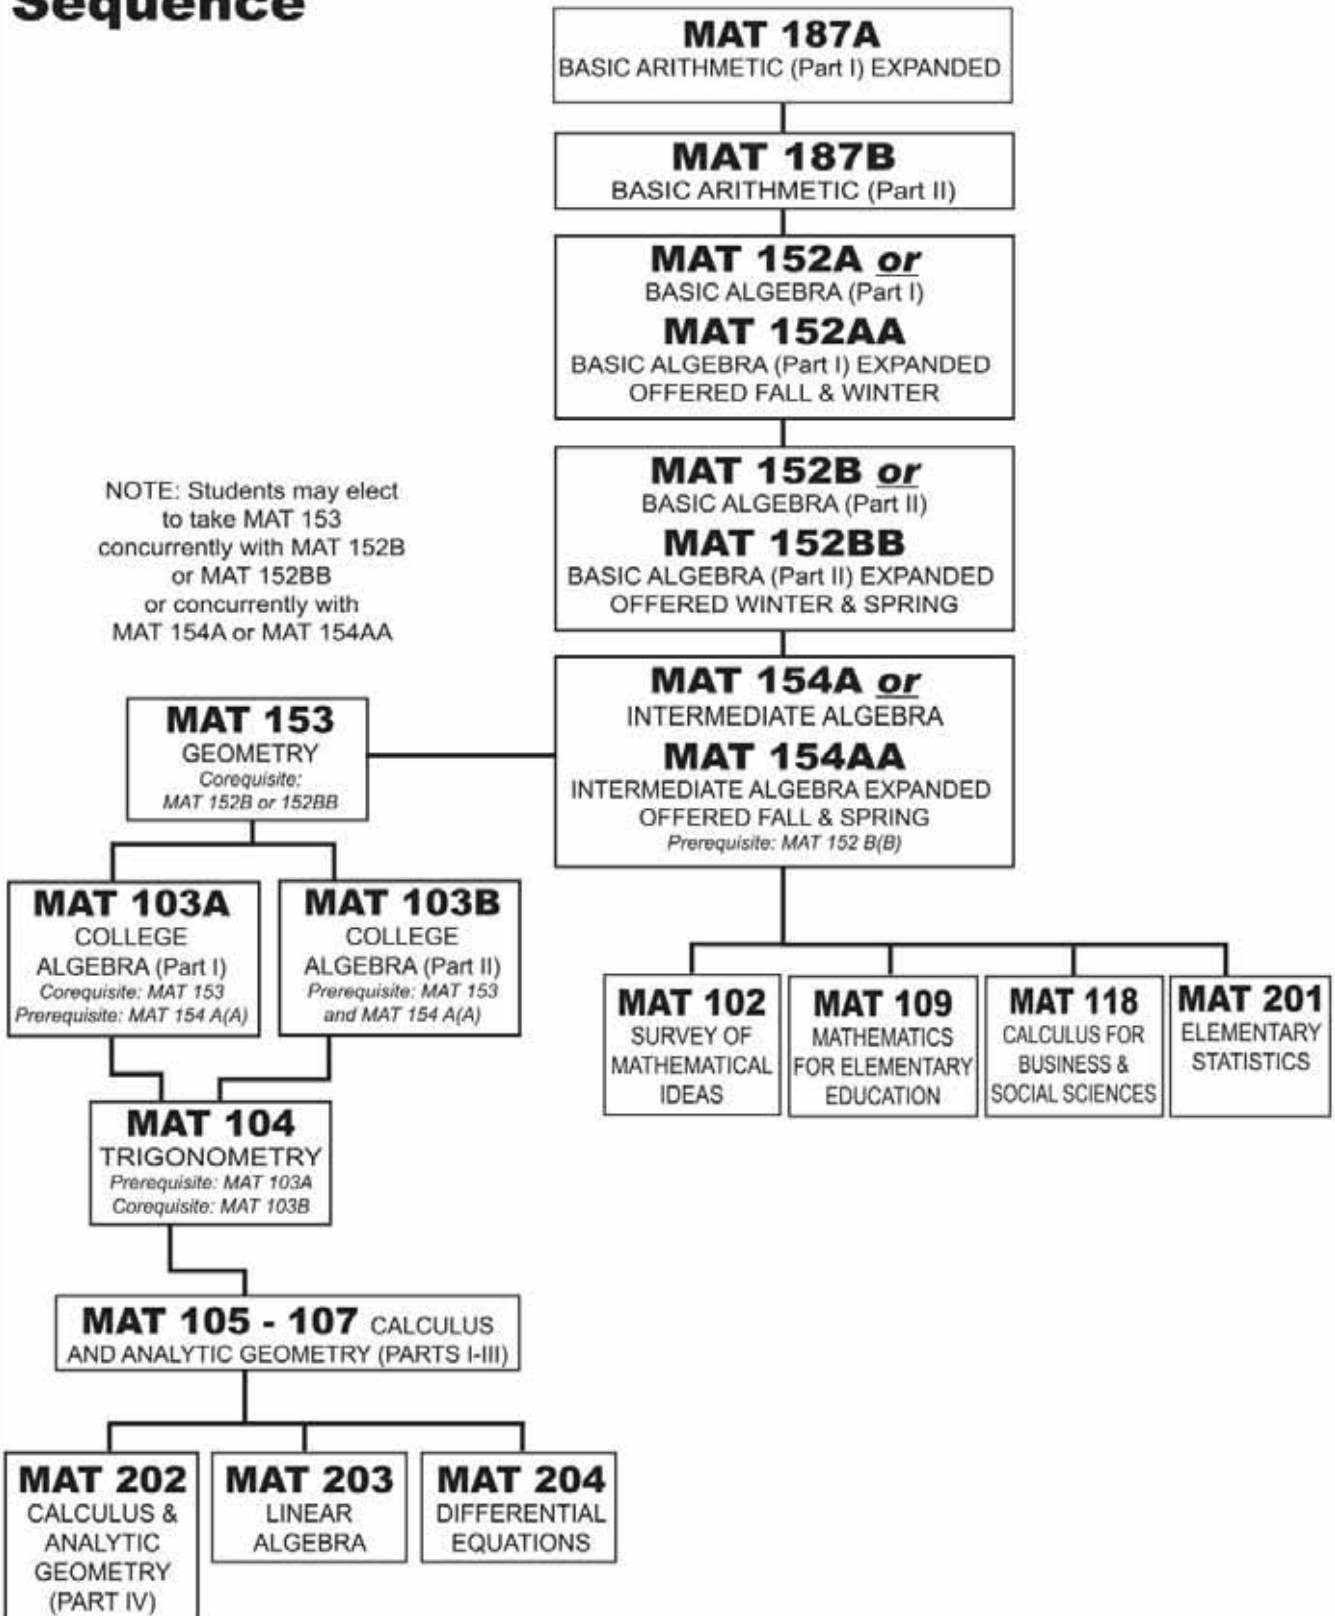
Sequence

MAT 187A
BASIC ARITHMETIC (Part I) EXPANDED

MAT 187B
BASIC ARITHMETIC (Part II)

MAT 152A or
BASIC ALGEBRA (Part I)
MAT 152AA
BASIC ALGEBRA (Part I) EXPANDED
OFFERED FALL & WINTER

NOTE: Students may elect to take MAT 153 concurrently with MAT 152B or MAT 152BB or concurrently with MAT 154A or MAT 154AA

MAT 152B or
BASIC ALGEBRA (Part II)
MAT 152BB
BASIC ALGEBRA (Part II) EXPANDED
OFFERED WINTER & SPRING

MAT 153
GEOMETRY
Corequisite: MAT 152B or 152BB

MAT 154A or
INTERMEDIATE ALGEBRA
MAT 154AA
INTERMEDIATE ALGEBRA EXPANDED
OFFERED FALL & SPRING
Prerequisite: MAT 152 B(B)

MAT 103A
COLLEGE ALGEBRA (Part I)
Corequisite: MAT 153
Prerequisite: MAT 154 A(A)

MAT 103B
COLLEGE ALGEBRA (Part II)
Prerequisite: MAT 153 and MAT 154 A(A)

MAT 102
SURVEY OF MATHEMATICAL IDEAS

MAT 109
MATHEMATICS FOR ELEMENTARY EDUCATION

MAT 118
CALCULUS FOR BUSINESS & SOCIAL SCIENCES

MAT 201
ELEMENTARY STATISTICS

MAT 104
TRIGONOMETRY
Prerequisite: MAT 103A
Corequisite: MAT 103B

MAT 105 - 107 CALCULUS AND ANALYTIC GEOMETRY (PARTS I-III)

MAT 202
CALCULUS & ANALYTIC GEOMETRY (PART IV)

MAT 203
LINEAR ALGEBRA

MAT 204
DIFFERENTIAL EQUATIONS